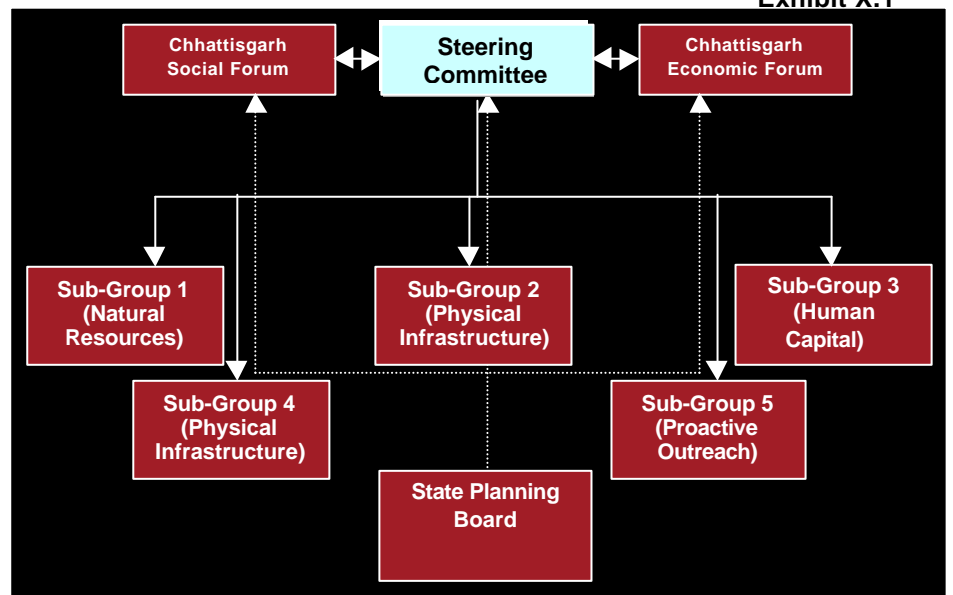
Exhibit X.1

Chhattisgarh Social Forum

Steering Committee

Chhattisgarh Economic Forum

Sub-Group 1 (Natural Resources)

Sub-Group 2 (Physical Infrastructure)

Sub-Group 3 (Human Capital)

Sub-Group 4 (Physical Infrastructure)

Sub-Group 5 (Proactive Outreach)

State Planning Board